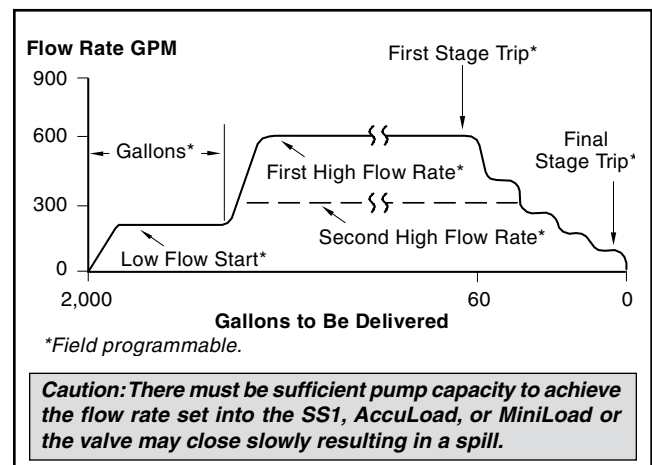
Flow Rate GPM

900

600

300

0

First Stage Trip*

Gallons*

First High Flow Rate*

Final Stage Trip*

Second High Flow Rate*

Low Flow Start*

2,000

60

0

Gallons to Be Delivered

*Field programmable.

Caution: There must be sufficient pump capacity to achieve the flow rate set into the SS1, AccuLoad, or MiniLoad or the valve may close slowly resulting in a spill.